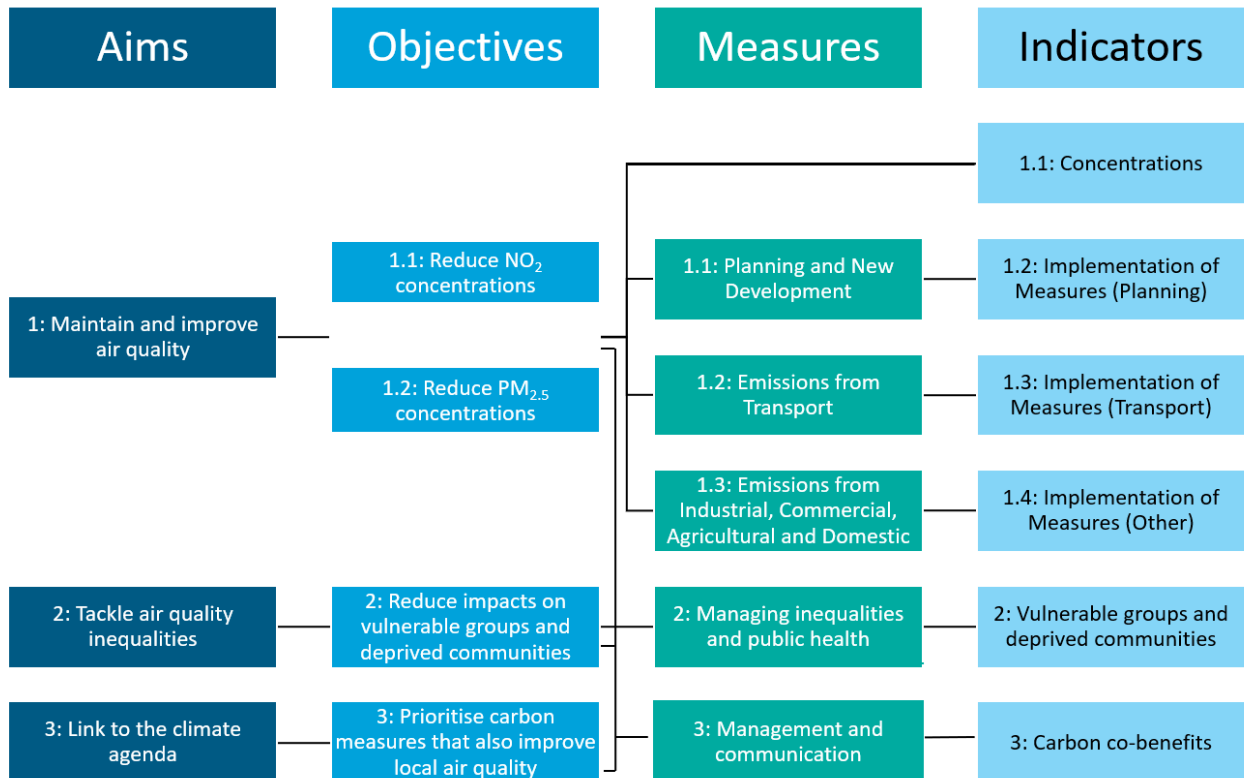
Aims

Objectives

Measures

Indicators

1.1: Concentrations

1.1: Reduce $NO_2$ concentrations

1.1: Planning and New Development

1.2: Implementation of Measures (Planning)

1: Maintain and improve air quality

1.2: Reduce $PM_{2.5}$ concentrations

1.2: Emissions from Transport

1.3: Implementation of Measures (Transport)

1.3: Emissions from Industrial, Commercial, Agricultural and Domestic

1.4: Implementation of Measures (Other)

2: Tackle air quality inequalities

2: Reduce impacts on vulnerable groups and deprived communities

2: Managing inequalities and public health

2: Vulnerable groups and deprived communities

3: Link to the climate agenda

3: Prioritise carbon measures that also improve local air quality

3: Management and communication

3: Carbon co-benefits